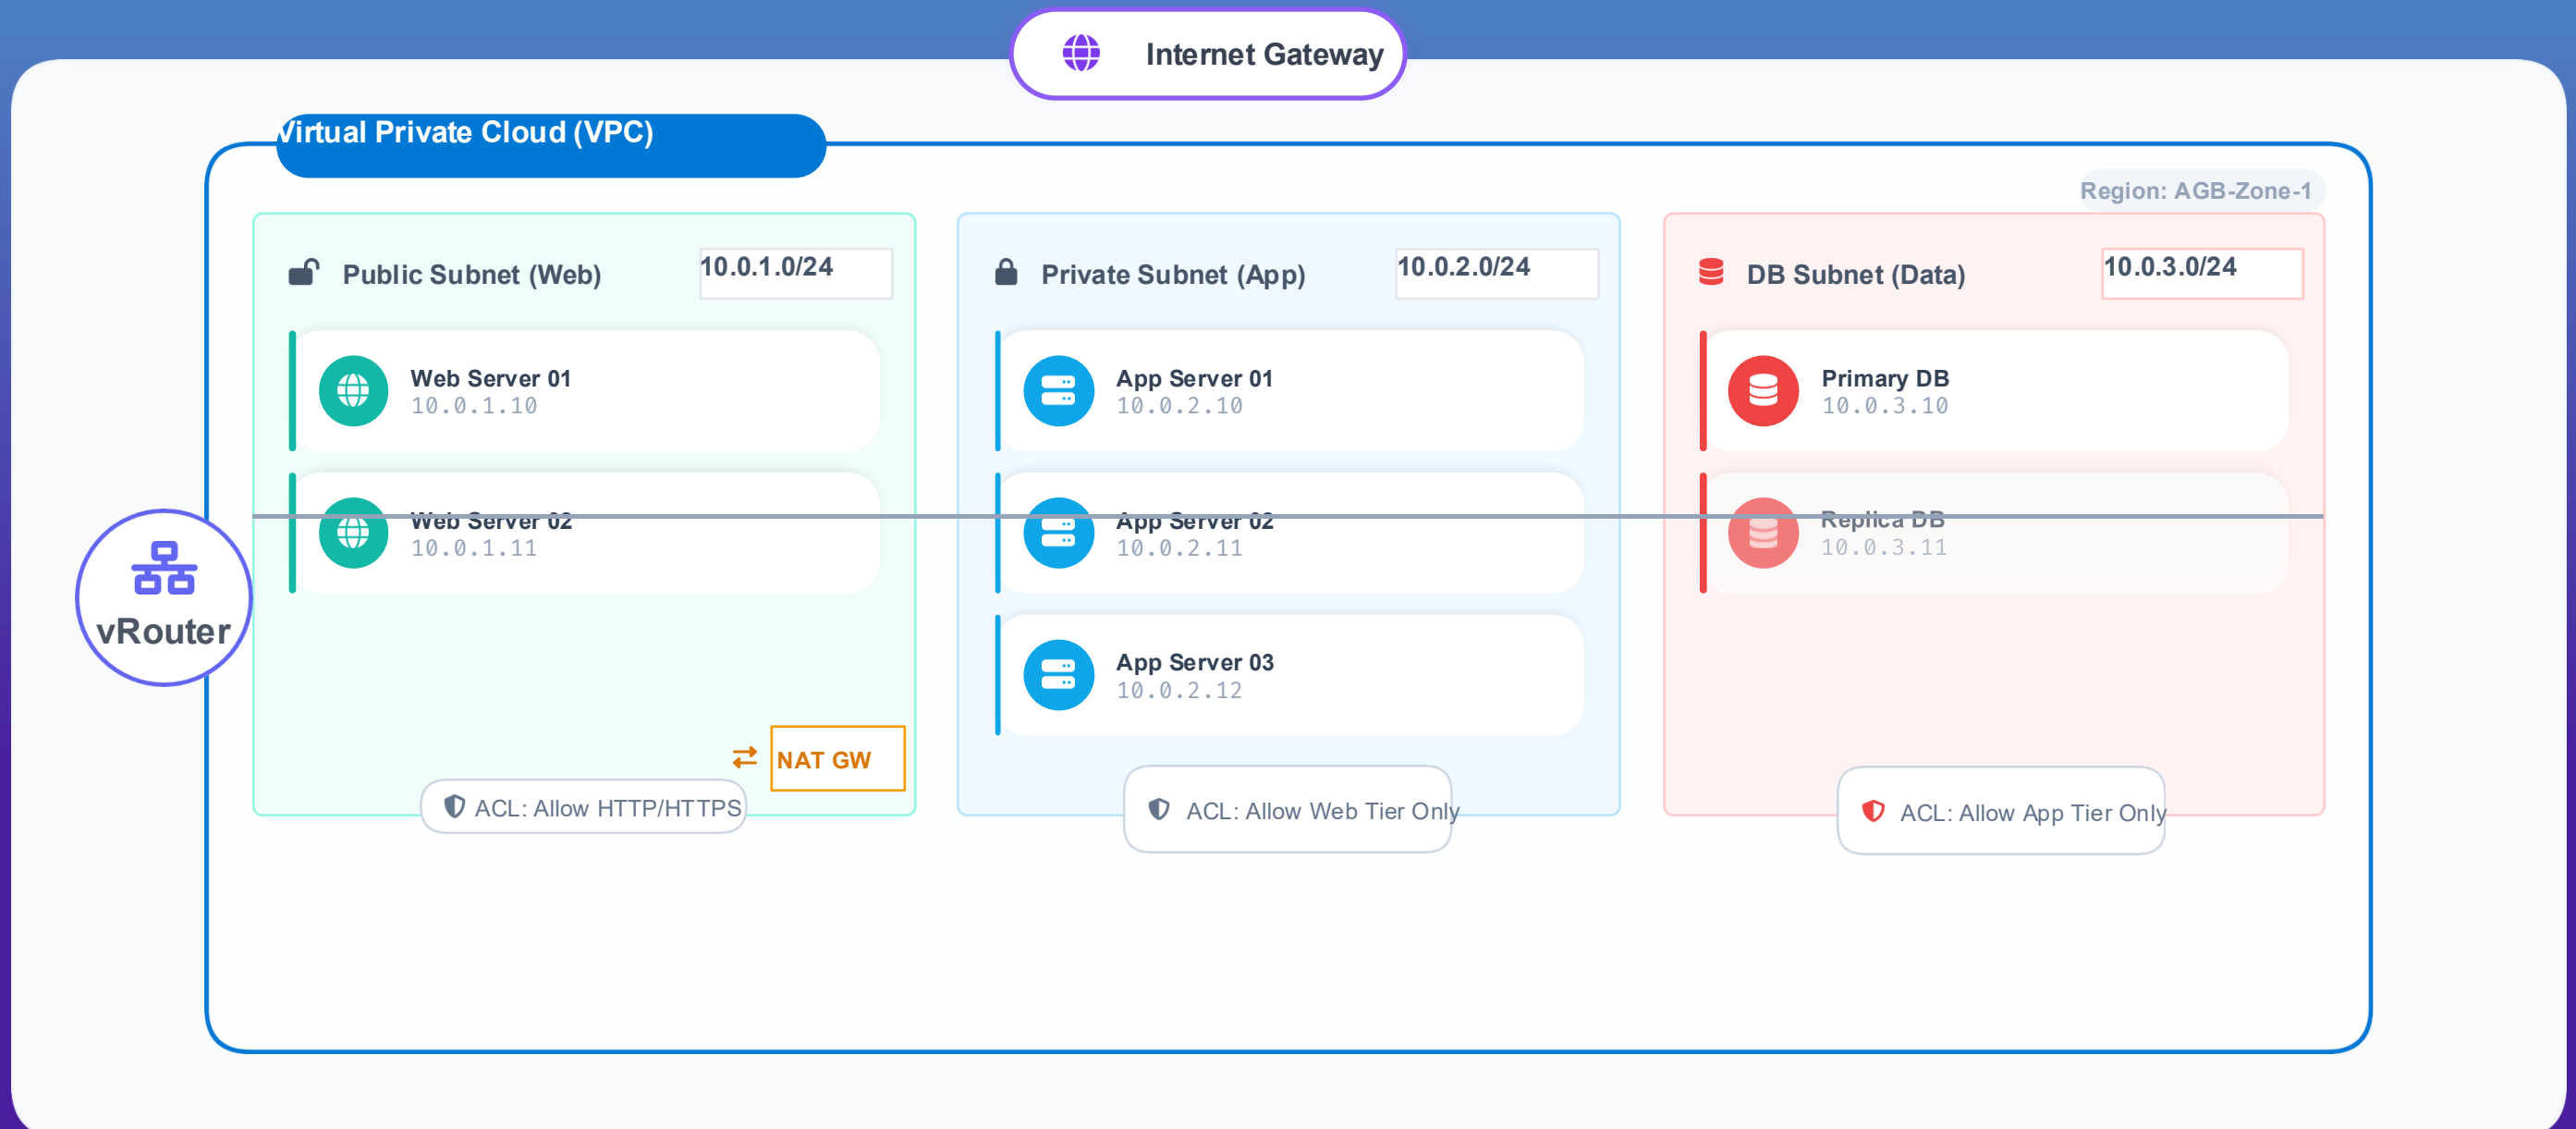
Internet Gateway

Virtual Private Cloud (VPC)

Region: AGB-Zone-1

Public Subnet (Web) 10.0.1.0/24

Web Server 01
10.0.1.10

Web Server 02
10.0.1.11

NAT GW

ACL: Allow HTTP/HTTPS

Private Subnet (App) 10.0.2.0/24

App Server 01
10.0.2.10

App Server 02
10.0.2.11

App Server 03
10.0.2.12

ACL: Allow Web Tier Only

DB Subnet (Data) 10.0.3.0/24

Primary DB
10.0.3.10

Replica DB
10.0.3.11

ACL: Allow App Tier Only

vRouter